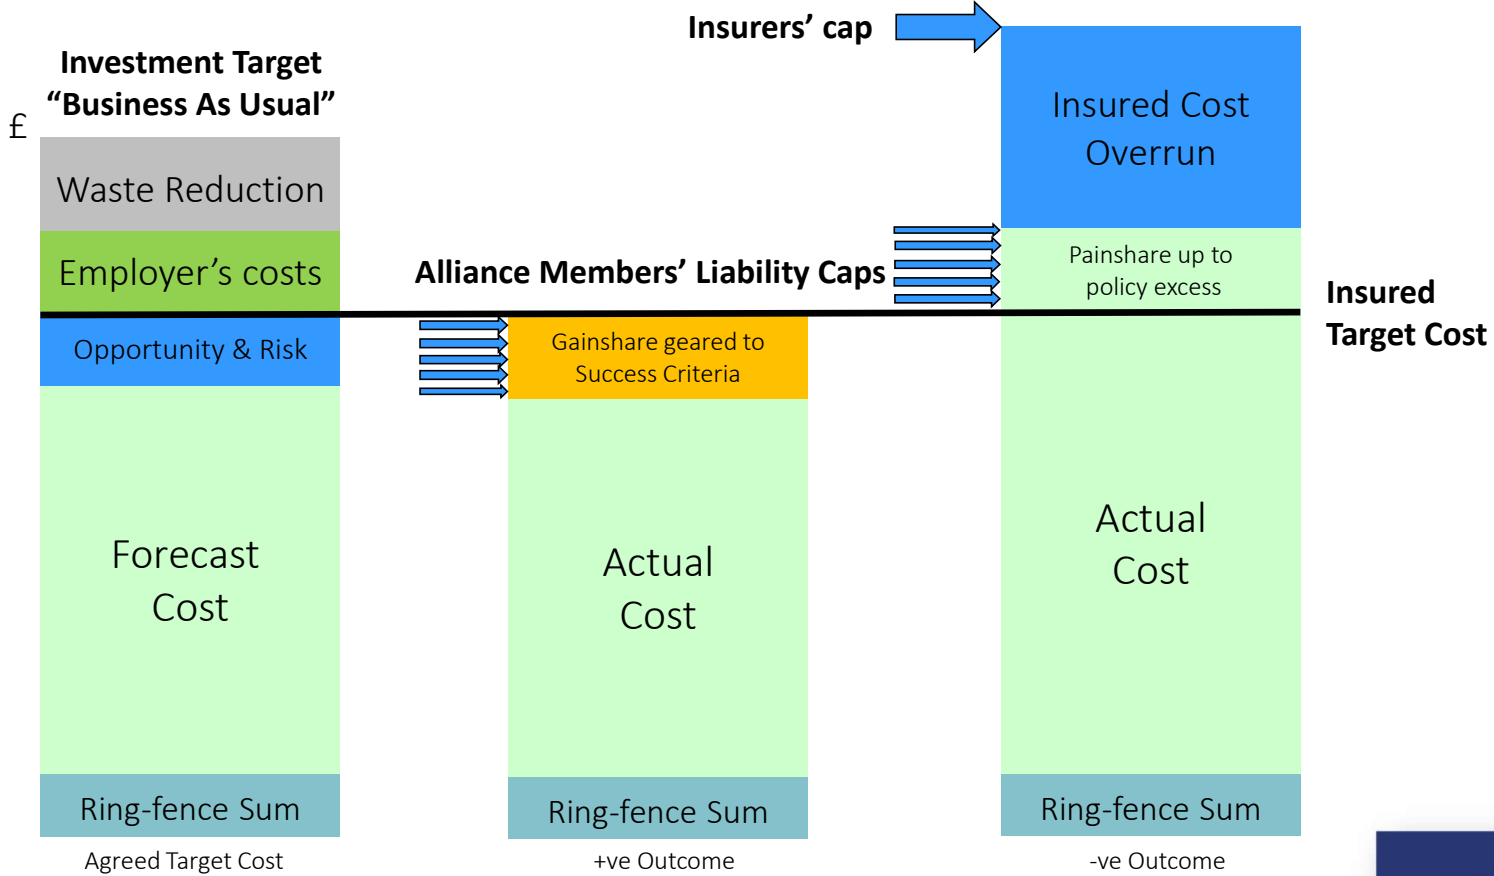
Investment Target
“Business As Usual”

£

Waste Reduction

Employer’s costs

Opportunity & Risk

Forecast Cost

Ring-fence Sum

Agreed Target Cost

Insurers’ cap

Alliance Members’ Liability Caps

Gainshare geared to Success Criteria

Actual Cost

Ring-fence Sum

+ve Outcome

Insured Cost Overrun

Painshare up to policy excess

Insured Target Cost

Actual Cost

Ring-fence Sum

-ve Outcome